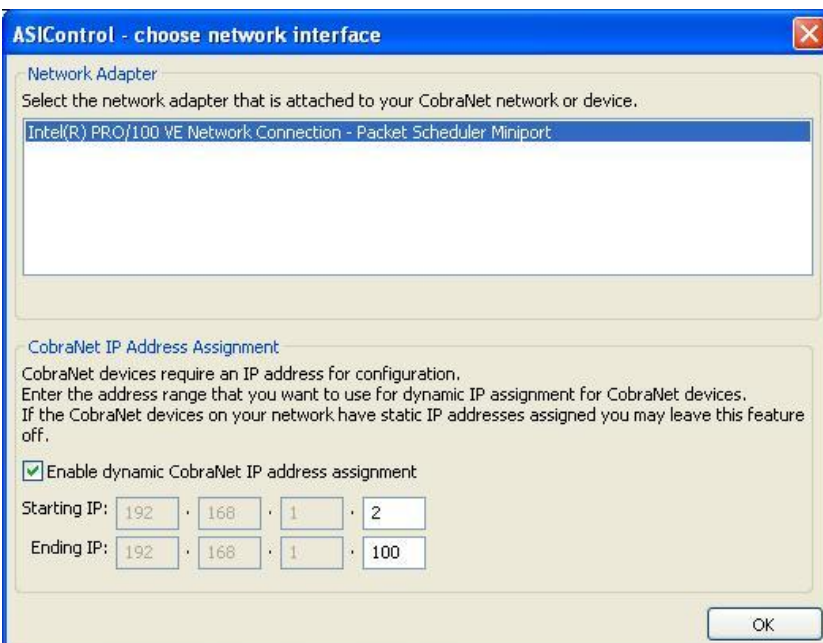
ASIControl - choose network interface

Network Adapter

Select the network adapter that is attached to your CobraNet network or device.

Intel(R) PRO/100 VE Network Connection - Packet Scheduler Miniport

CobraNet IP Address Assignment

CobraNet devices require an IP address for configuration.
Enter the address range that you want to use for dynamic IP assignment for CobraNet devices.
If the CobraNet devices on your network have static IP addresses assigned you may leave this feature off.

Enable dynamic CobraNet IP address assignment

Starting IP: 192 . 168 . 1 . 2

Ending IP: 192 . 168 . 1 . 100

OK